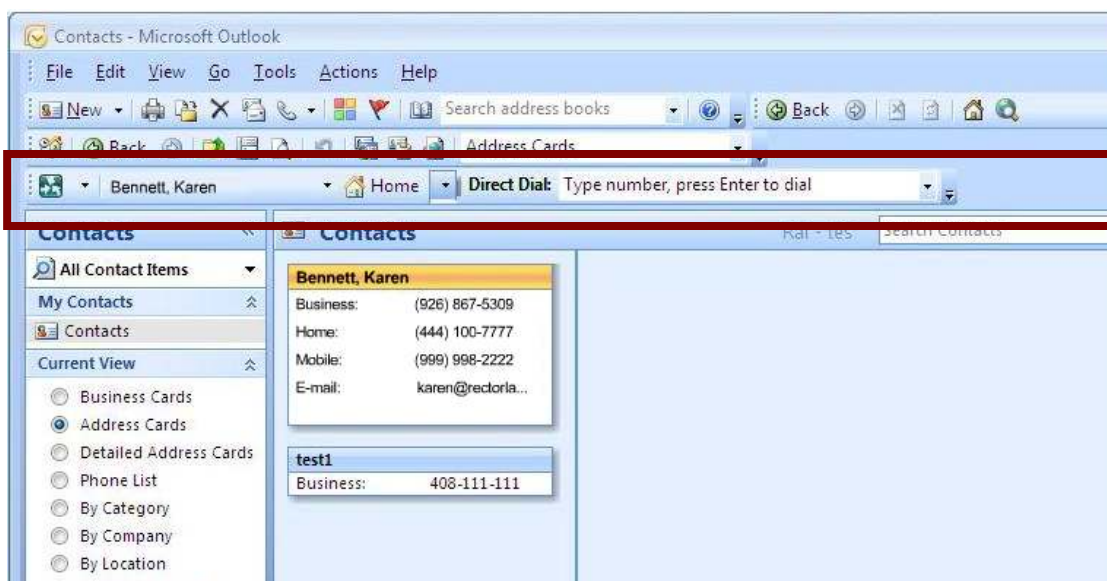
Contacts - Microsoft Outlook

File Edit View Go Tools Actions Help

New Search address books Back

Back Address Cards

Bennett, Karen Home Direct Dial: Type number, press Enter to dial

Contacts

All Contact Items

My Contacts

Contacts

Current View

Business Cards

Address Cards

Detailed Address Cards

Phone List

By Category

By Company

By Location

Contacts

Kar - tes

Search Contacts

Bennett, Karen

| | |
|---|---|
| Business: | (926) 867-5309 |
| Home: | (444) 100-7777 |
| Mobile: | (999) 998-2222 |
| E-mail: | karen@rectorla... |

test1

| | |
|---|---|
| Business: | 408-111-111 |